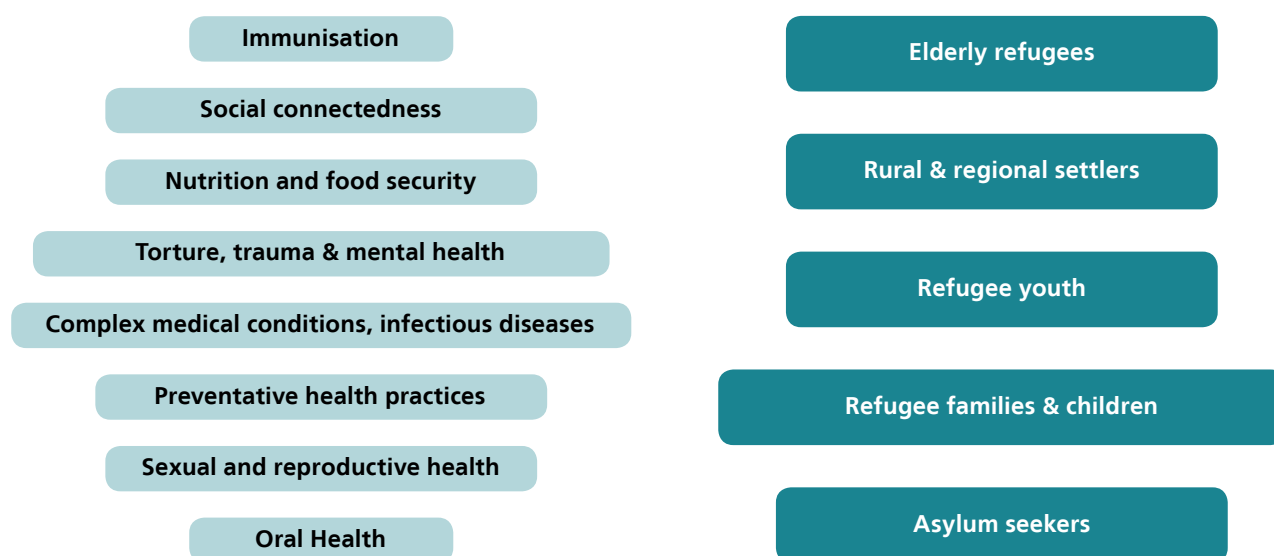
Immunisation

Social connectedness

Nutrition and food security

Torture, trauma & mental health

Complex medical conditions, infectious diseases

Preventative health practices

Sexual and reproductive health

Oral Health

Elderly refugees

Rural & regional settlers

Refugee youth

Refugee families & children

Asylum seekers